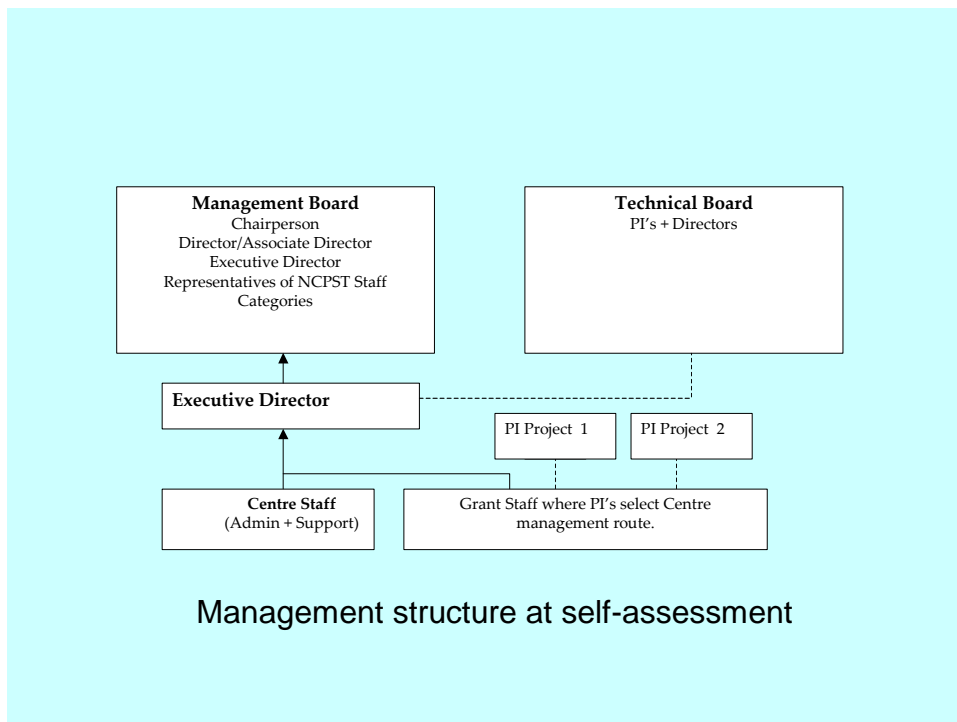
**Management Board**
Chairperson
Director/Associate Director
Executive Director
Representatives of NCPST Staff Categories

**Technical Board**
PI's + Directors

**Executive Director**

PI Project 1

PI Project 2

**Centre Staff**
(Admin + Support)

Grant Staff where PI's select Centre management route.

Management structure at self-assessment